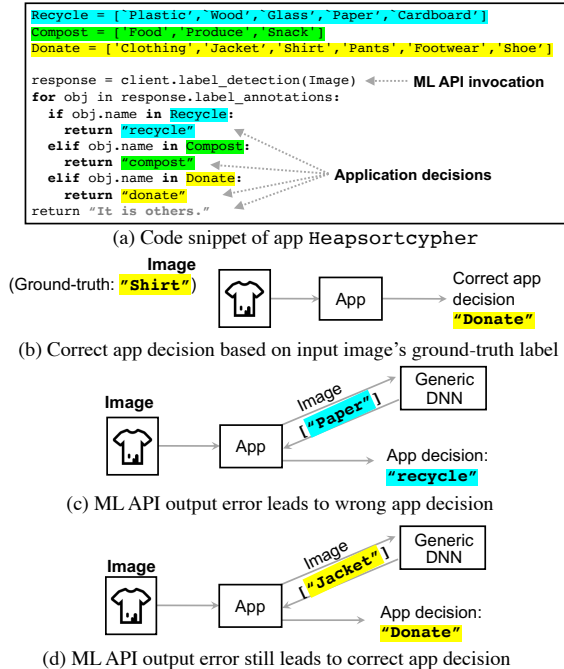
Recycle = ['Plastic','Wood','Glass','Paper','Cardboard']
Compost = ['Food','Produce','Snack']
Donate = ['Clothing','Jacket','Shirt','Pants','Footwear','Shoe']

response = client.label_detection(Image) ML API invocation
for obj in response.label_annotations:
if obj.name in Recycle:
return "recycle"
elif obj.name in Compost:
return "compost"
elif obj.name in Donate:
return "donate"
return "It is others."

Application decisions

(a) Code snippet of app Heapsortcypher

Image
(Ground-truth: "Shirt")
App
Correct app decision
"Donate"

(b) Correct app decision based on input image's ground-truth label

Image
App
Image
["Paper"]
Generic DNN
App decision:
"recycle"

(c) ML API output error leads to wrong app decision

Image
App
Image
["Jacket"]
Generic DNN
App decision:
"Donate"

(d) ML API output error still leads to correct app decision